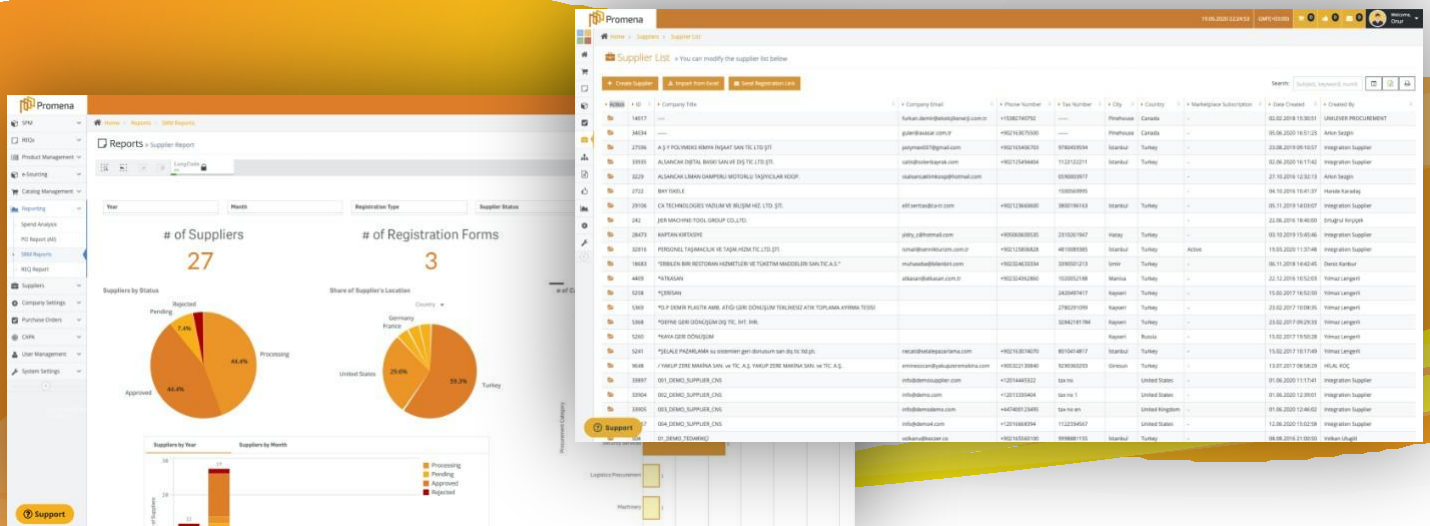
Promena

SPM
RFQs
Product Management
e-Sourcing
Catalog Management
Reporting
Spend Analysis
PO Report (All)
SRM Reports
RFQ Report
Suppliers
Company Settings
Purchase Orders
CAPA
User Management
System Settings

Home > Reports > SRM Reports

Reports » Supplier Report

Year
Month
Registration Type
Supplier Status

# of Suppliers
27

# of Registration Forms
3

Suppliers by Status
Rejected
Pending
7.4%
44.4%
Processing
Approved
44.4%

Share of Supplier's Location
Country
Germany
France
United States
29.6%
59.3%
Turkey

Suppliers by Year
Suppliers by Month
28
17
Processing
Pending
Approved
Rejected

Support

Promena

Home > Suppliers > Supplier List

Supplier List » You can modify the supplier list below

+ Create Supplier
Import from Excel
Send Registration Link

Search:

| Action | ID | Company Title | Company Email | Phone Number | Tax Number | City | Country | Marketplace Subscription | Date Created | Created By |
|---|---|---|---|---|---|---|---|---|---|---|
| | 14017 | ---- | | +15382740792 | ----- | Pinehouse | Canada | - | 02.02.2018 15:30:51 | UNILEVER PROCUREMENT |
| | 34634 | ---- | | +902163675500 | ----- | Pinehouse | Canada | - | 05.06.2020 16:51:23 | Arkın Sezgin |
| | 27596 | A Ş Y POLİMERS KİMYA İNŞAAT SAN TİC LTD ŞTİ | | | | İstanbul | Turkey | - | 23.08.2019 09:16:57 | Integration Supplier |
| | 33935 | ALSANCAK DİJİTAL BASKI SAN.VE DIŞ TİC.LTD.ŞTİ. | | | | İstanbul | Turkey | - | 02.06.2020 16:17:42 | Integration Supplier |
| | 3229 | ALSANCAK LİMAN DAMPERLİ MOTORLU TAŞIYICILAR KOOP. | | | | | | - | 27.10.2016 12:32:13 | Arkın Sezgin |
| | 2722 | BAY FASLE | | | | | | - | 04.10.2016 16:41:37 | Hande Karadağ |
| | 29106 | CA TECHNOLOGIES YAZILIM VE BİLİŞİM HİZ. LTD. ŞTİ. | | | | İstanbul | Turkey | - | 05.11.2019 14:03:07 | Integration Supplier |
| | 242 | JIER MACHINE-TOOL GROUP CO.,LTD. | | | | | | - | 22.06.2016 18:46:00 | Ertuğrul Kırçiçek |
| | 28473 | KAPTAN KIRTASİYE | | | | Hatay | Turkey | - | 03.10.2019 15:45:46 | Integration Supplier |
| | 32814 | PERSONEL TAŞIMACILIK VE TAŞIM.HİZM.TİC.LTD.ŞTİ. | | | | İstanbul | Turkey | Active | 19.03.2020 11:37:48 | Integration Supplier |
| | 18683 | "ERBİLEN BİRİ RESTORAN HİZMETLERİ VE TÜKETİM MADDELERİ SAN.TİC.A.Ş." | | | | İzmir | Turkey | - | 06.11.2018 14:42:45 | Deniz Karbur |
| | 4409 | "ATKASAN | | | | Manisa | Turkey | - | 22.12.2016 16:52:03 | Yılmaz Lengerli |
| | 5358 | "ÇEMSAN | | | | Kayseri | Turkey | - | 15.02.2017 16:52:03 | Yılmaz Lengerli |
| | 5369 | "D.P DEMİR PLASTİK AMB. ATIĞI GERİ DÖNÜŞÜM TEKLİNESİZ ATIK TOPLAMA AYIRMA TESİSİ | | | | Kayseri | Turkey | - | 23.02.2017 13:08:35 | Yılmaz Lengerli |
| | 5368 | "DEFNE GERİ DÖNÜŞÜM DIŞ TİC. İHT. İHR. | | | | Kayseri | Turkey | - | 23.02.2017 09:29:33 | Yılmaz Lengerli |
| | 5260 | "KAYA GERİ DÖNÜŞÜM | | | | Kayseri | Russia | - | 15.02.2017 19:50:38 | Yılmaz Lengerli |
| | 5241 | "ŞELALE PAZARLAMA | | | | İstanbul | Turkey | - | 15.02.2017 16:17:49 | Yılmaz Lengerli |
| | 9648 | / YAKUP ZERE MAKİNA SAN. ve TİC. A.Ş. YAKUP ZERE MAKİNA SAN. ve TİC. A.Ş. | | | | Giresun | Turkey | - | 13.07.2017 08:58:29 | HİLAL KOÇ |
| | 33897 | 001_DEMO_SUPPLIER_CNS | info@demosupplier.com | | tax no | | United States | - | 01.06.2020 11:17:41 | Integration Supplier |
| | 33904 | 002_DEMO_SUPPLIER_CNS | info@demo.com | | tax no 1 | | United States | - | 01.06.2020 12:29:01 | Integration Supplier |
| | 33905 | 003_DEMO_SUPPLIER_CNS | info@demodemo.com | | tax no en | | United Kingdom | - | 01.06.2020 12:46:02 | Integration Supplier |
| | | 004_DEMO_SUPPLIER_CNS | info@demo4.com | | | | United States | - | 01.06.2020 15:02:58 | Integration Supplier |
| | 306 | 01_DEMO_TEDARİKÇİ | | | | İstanbul | Turkey | - | 06.09.2016 21:00:50 | Volkan Ulugöl |

Support

Logistics Procurement
Machinery